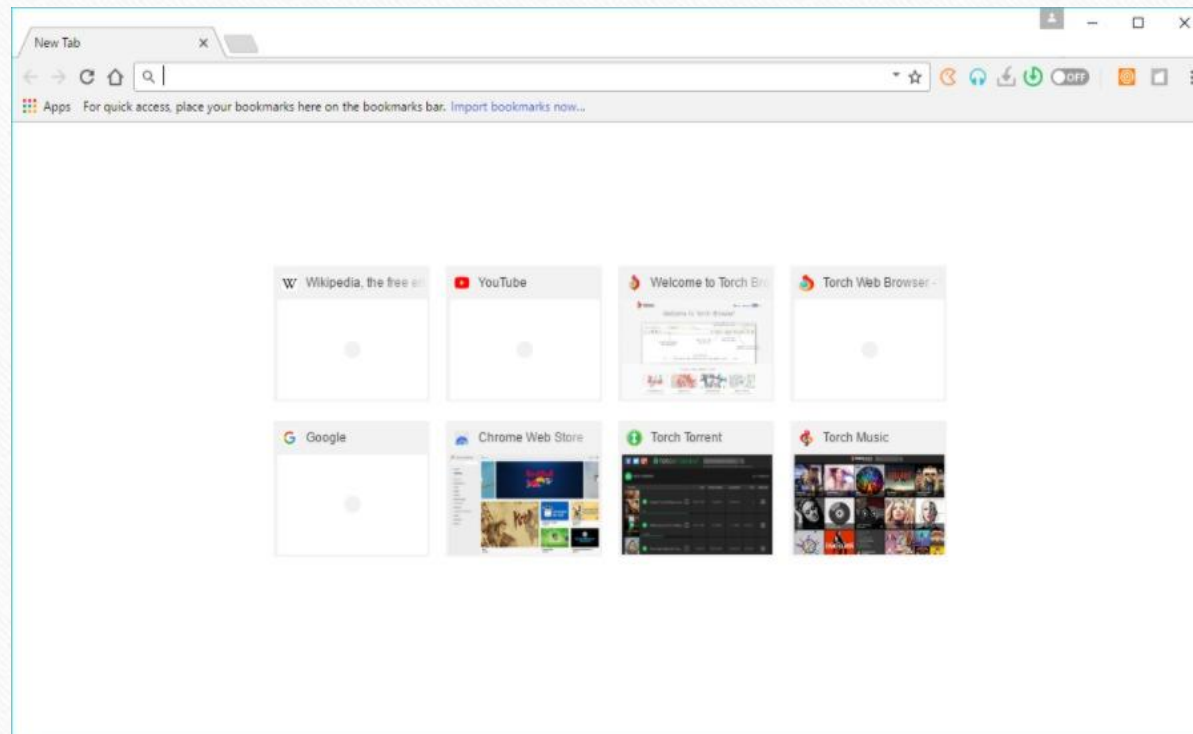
New Tab ×

OFF

Apps For quick access, place your bookmarks here on the bookmarks bar. Import bookmarks now...

Wikipedia, the free e

YouTube

Welcome to Torch Br

Torch Web Browser -

Google

Chrome Web Store

Torch Torrent

Torch Music